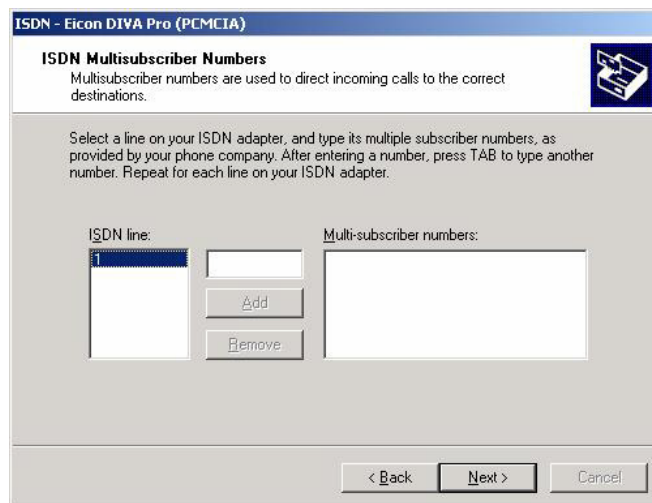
ISDN - Eicon DIVA Pro (PCMCIA)

ISDN Multisubscriber Numbers
Multisubscriber numbers are used to direct incoming calls to the correct destinations.

Select a line on your ISDN adapter, and type its multiple subscriber numbers, as provided by your phone company. After entering a number, press TAB to type another number. Repeat for each line on your ISDN adapter.

ISDN line:

1

Add

Remove

Multi-subscriber numbers:

< Back

Next >

Cancel